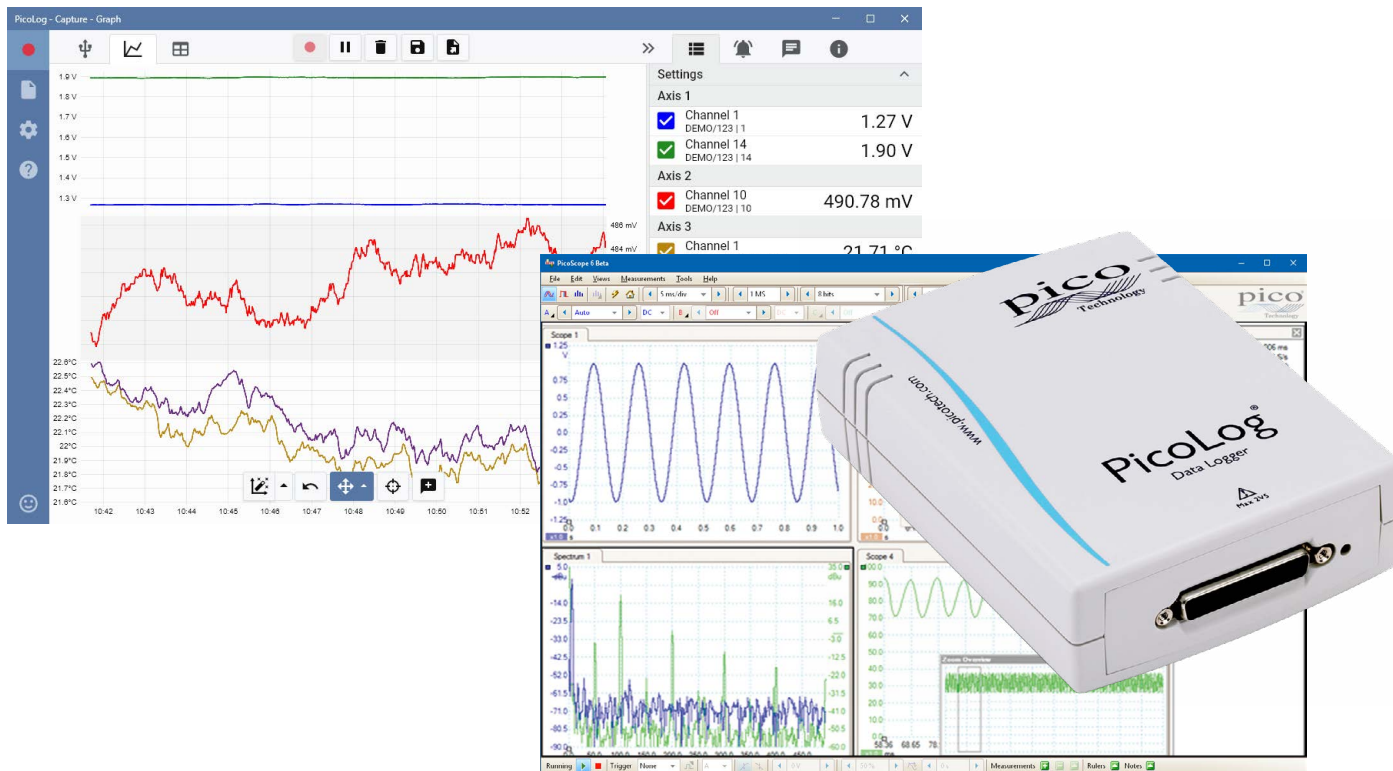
PicoLog - Capture - Graph

Settings
Axis 1
Channel 1
DEMO/123 | 1
1.27 V
Channel 14
DEMO/123 | 14
1.90 V
Axis 2
Channel 10
DEMO/123 | 10
490.78 mV
Axis 3
Channel 1
21.71 °C

1.9 V
1.8 V
1.7 V
1.6 V
1.5 V
1.4 V
1.3 V
486 mV
484 mV
22.6°C
22.5°C
22.4°C
22.3°C
22.2°C
22.1°C
22°C
21.9°C
21.8°C
21.7°C
21.6°C
10:42
10:43
10:44
10:45
10:46
10:47
10:48
10:49
10:50
10:51
10:52

PicoScope 6 Beta
File Edit Views Measurements Tools Help
5 ms/div
1 MS
8 bits
Auto
DC
Off
Scope 1
1.25
V
0.75
0.5
0.25
0.0
-0.25
-0.5
-0.75
-1.0
-1.25
0.0 0.1 0.2 0.3 0.4 0.5 0.6 0.7 0.8 0.9 1.0
Spectrum 1
5.0
dBu
-14.0
-23.5
-33.0
-42.5
-52.0
-61.5
-71.0
-80.5
-90.0
35.0
dBu
16.0
6.5
-3.0
-12.5
-22.0
-31.5
-41.0
-50.5
-60.0
Scope 4
100.0
90.0
80.0
70.0
60.0
50.0
40.0
30.0
20.0
Zoom Overview
58.36 68.65 78
Running Trigger None Measurements Rulers Notes

pico
Technology
pico Technology
www.picotech.com
PicoLog®
Data Logger
Max 30V